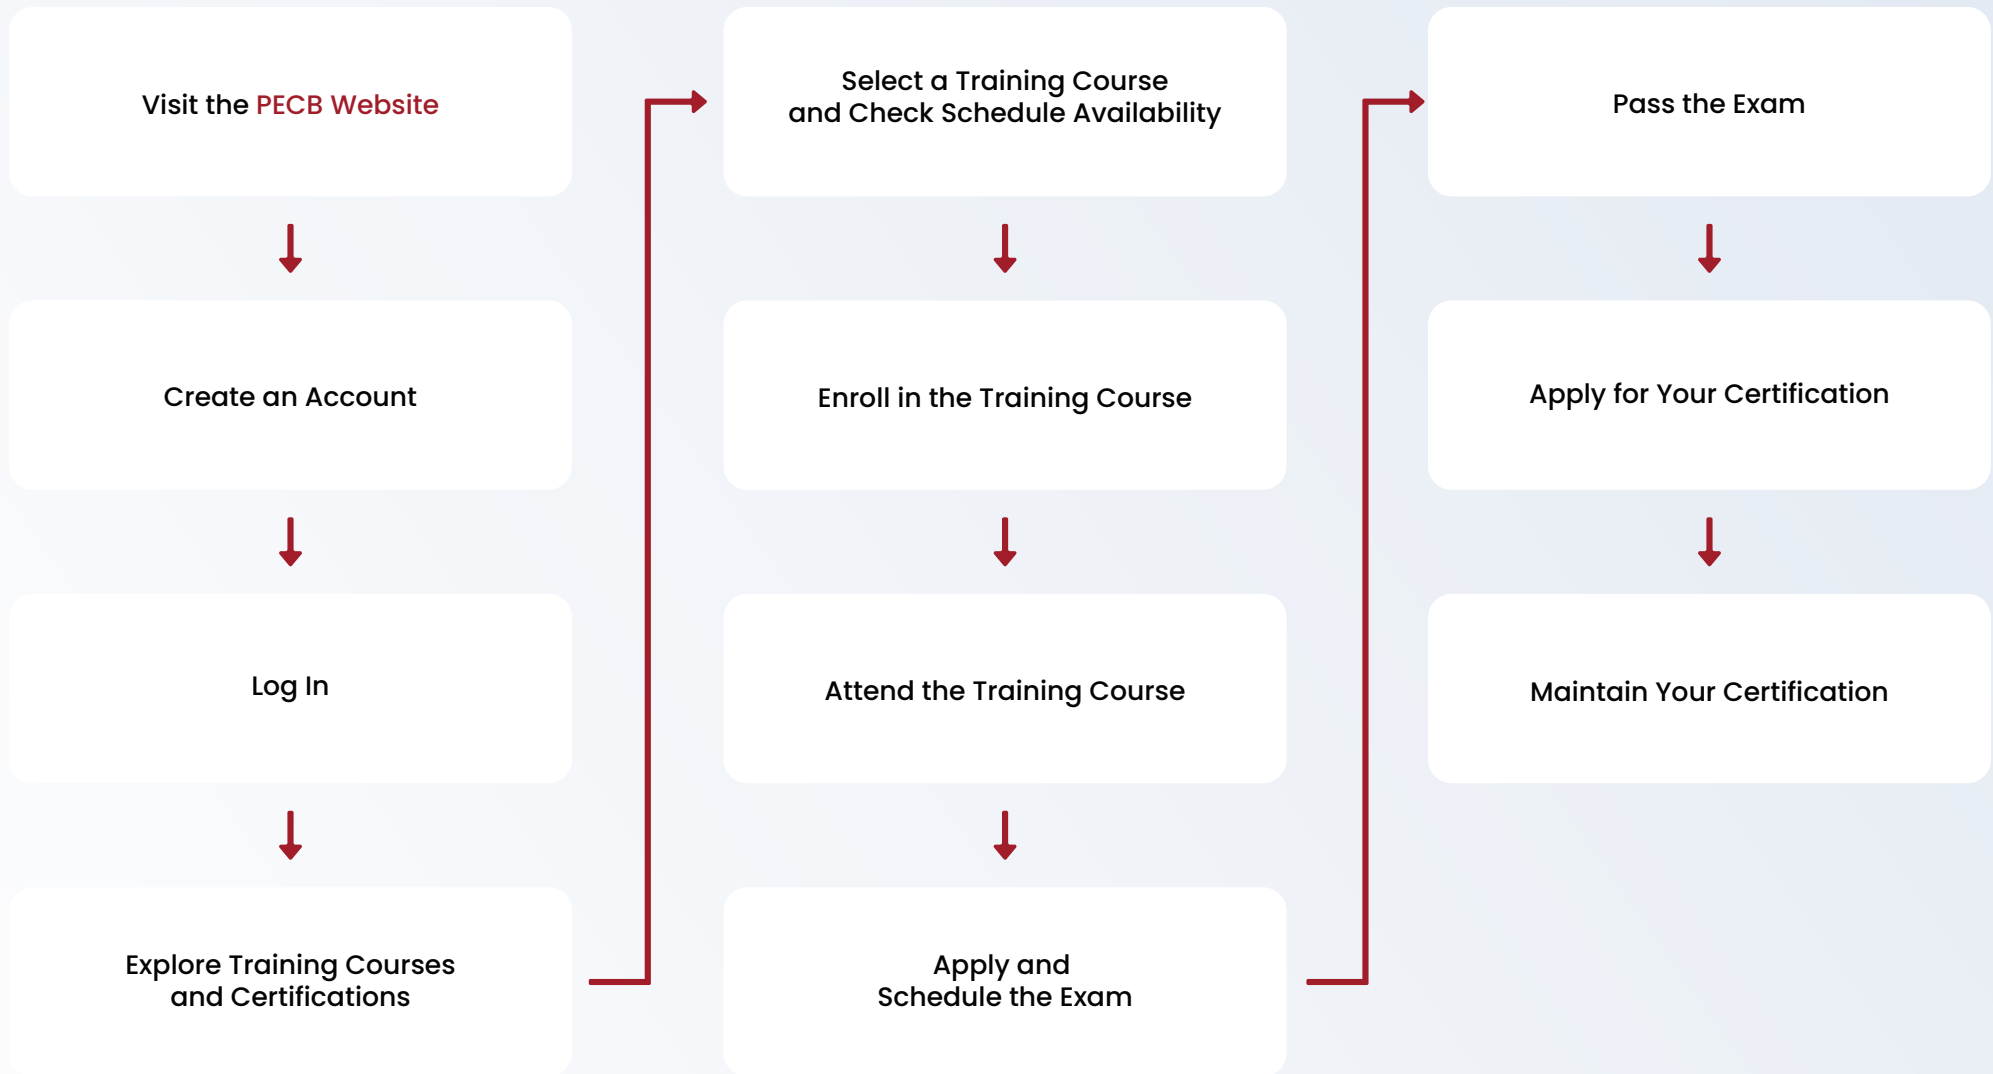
Visit the PECB Website

Create an Account

Log In

Explore Training Courses and Certifications

Select a Training Course and Check Schedule Availability

Enroll in the Training Course

Attend the Training Course

Apply and Schedule the Exam

Pass the Exam

Apply for Your Certification

Maintain Your Certification